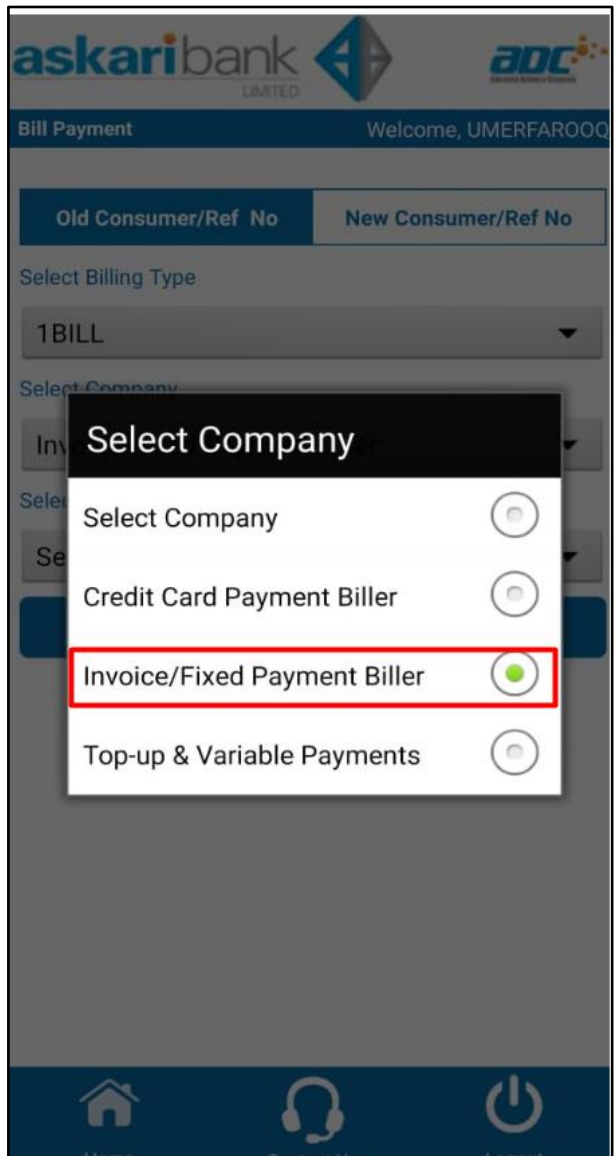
askaribank
LIMITED
adc

Bill Payment
Welcome, UMERFAROOQ

Old Consumer/Ref No
New Consumer/Ref No

Select Billing Type
1BILL

Select Company
Inv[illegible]er
Sele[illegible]
Se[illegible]

Select Company

Select Company
Credit Card Payment Biller
Invoice/Fixed Payment Biller
Top-up & Variable Payments

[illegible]
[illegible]
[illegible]